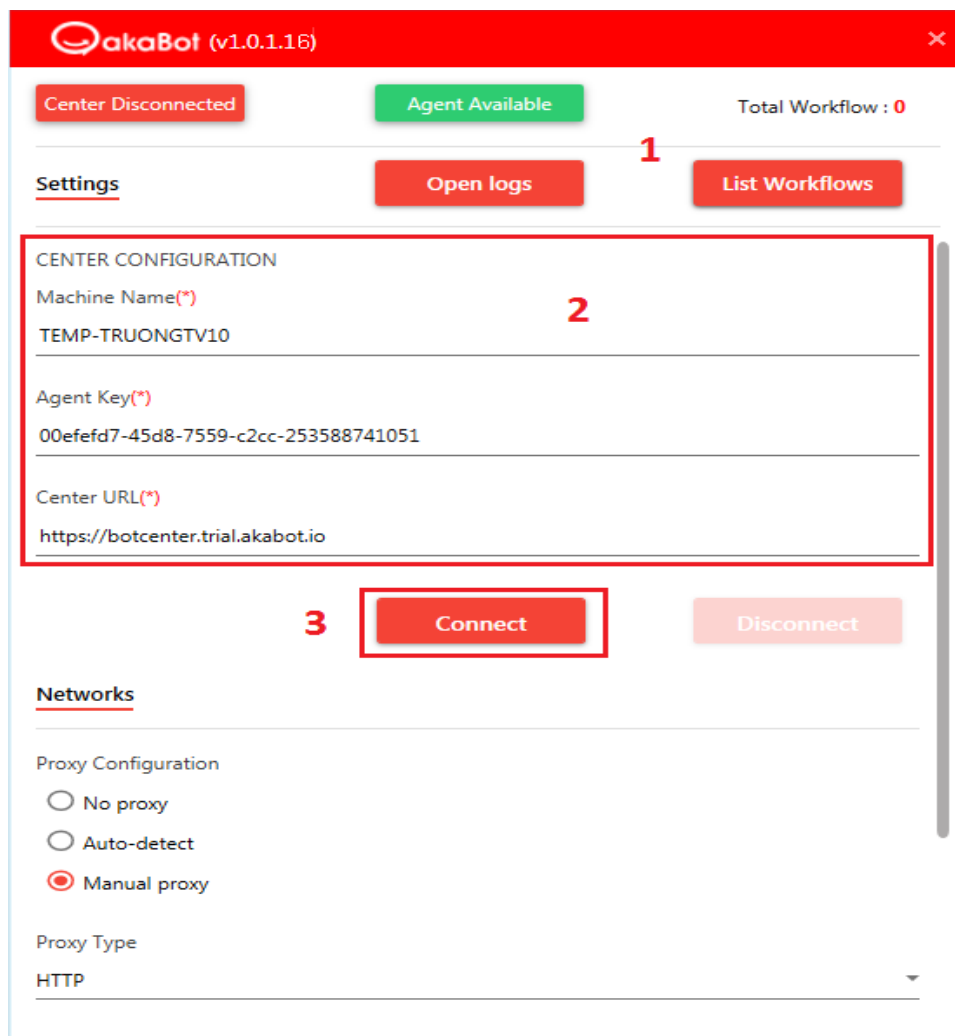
akaBot (v1.0.1.16)

×

Center Disconnected

Agent Available

Total Workflow : 0

1

Settings

Open logs

List Workflows

CENTER CONFIGURATION

Machine Name(*)

2

TEMP-TRUONGTV10

Agent Key(*)

00efefd7-45d8-7559-c2cc-253588741051

Center URL(*)

https://botcenter.trial.akabot.io

3

Connect

Disconnect

Networks

Proxy Configuration

No proxy

Auto-detect

Manual proxy

Proxy Type

HTTP